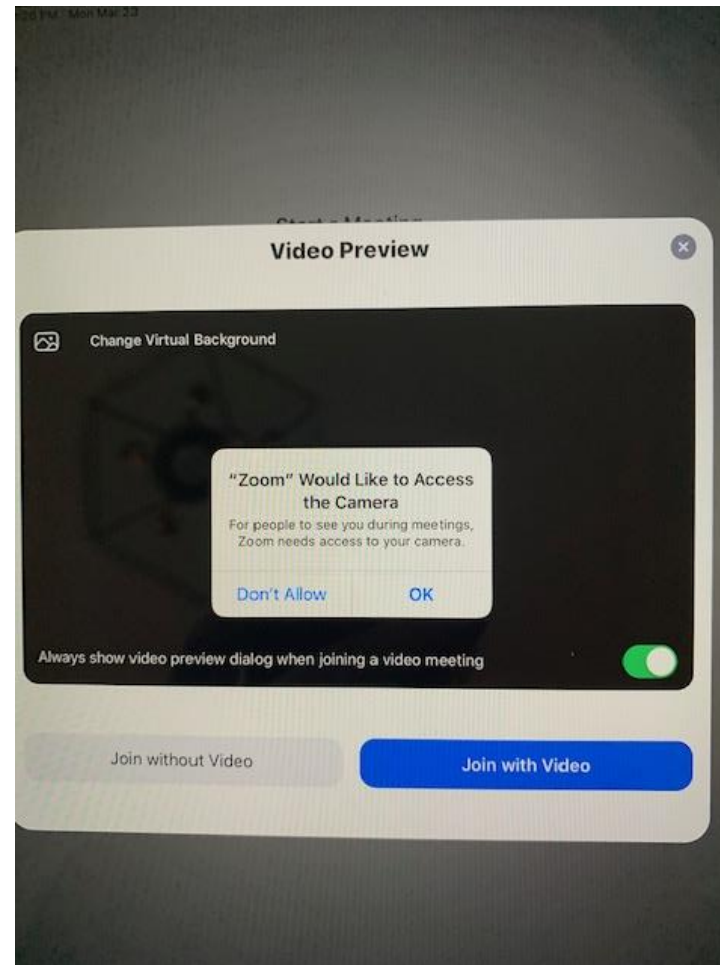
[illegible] PM Mon Mar 23

Start a Meeting

Video Preview

Change Virtual Background

"Zoom" Would Like to Access the Camera

For people to see you during meetings, Zoom needs access to your camera.

Don't Allow

OK

Always show video preview dialog when joining a video meeting

Join without Video

Join with Video